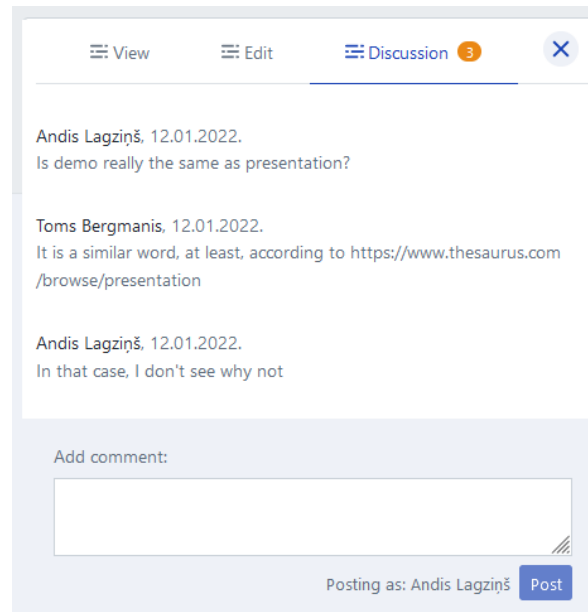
View Edit Discussion 3

Andis Lagziņš, 12.01.2022.
Is demo really the same as presentation?

Toms Bergmanis, 12.01.2022.
It is a similar word, at least, according to https://www.thesaurus.com/browse/presentation

Andis Lagziņš, 12.01.2022.
In that case, I don't see why not

Add comment:

Posting as: Andis Lagziņš Post